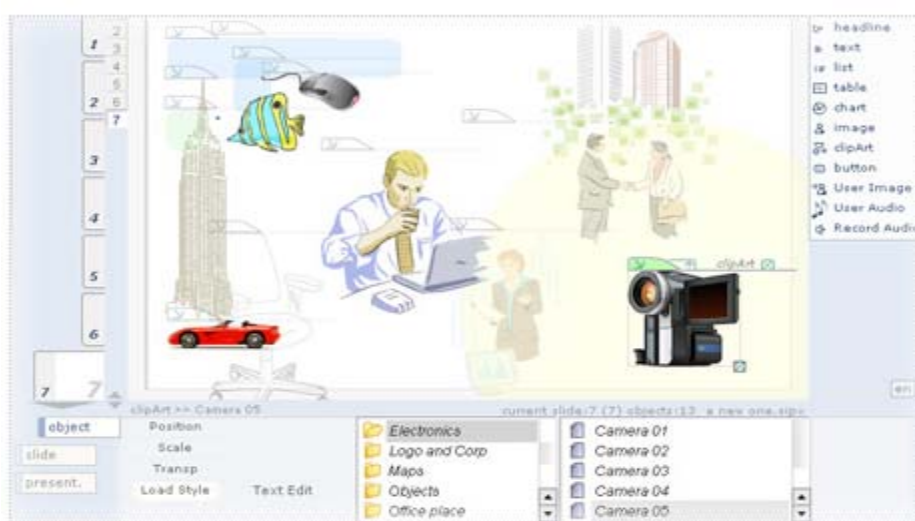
1
2
3
4
5
6
7
2
3
4
5
6
7
7

headline
text
list
table
chart
image
clipArt
button
User Image
User Audio
Record Audi

clipArt

en

clipArt >> Camera 05
current slide:7 (7) objects:13 a new one.sign

object
slide
present.

Position
Scale
Transp
Load Style
Text Edit

Electronics
Logo and Corp
Maps
Objects
Office place

Camera 01
Camera 02
Camera 03
Camera 04
Camera 05